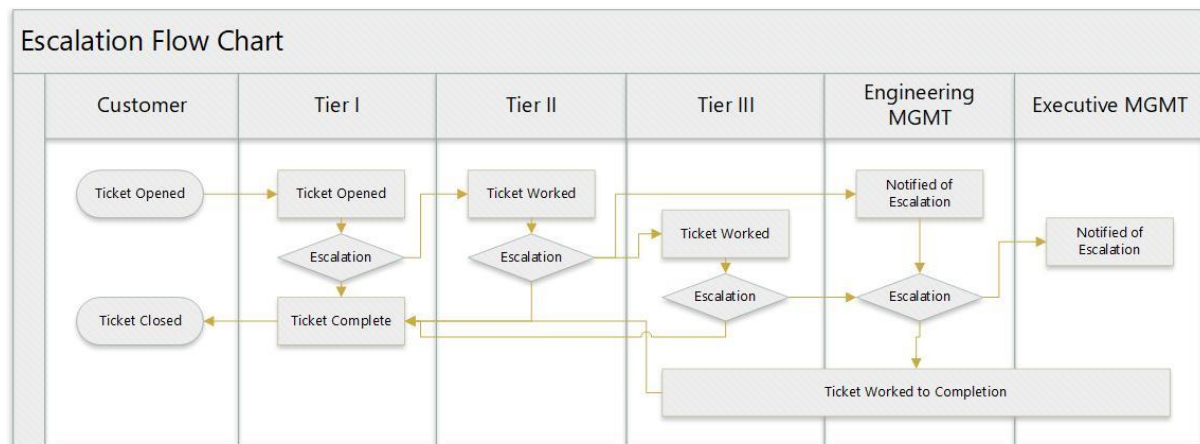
Escalation Flow Chart

Customer

Tier I

Tier II

Tier III

Engineering MGMT

Executive MGMT

Ticket Opened

Ticket Opened

Ticket Worked

Notified of Escalation

Escalation

Escalation

Ticket Worked

Notified of Escalation

Escalation

Escalation

Ticket Closed

Ticket Complete

Ticket Worked to Completion